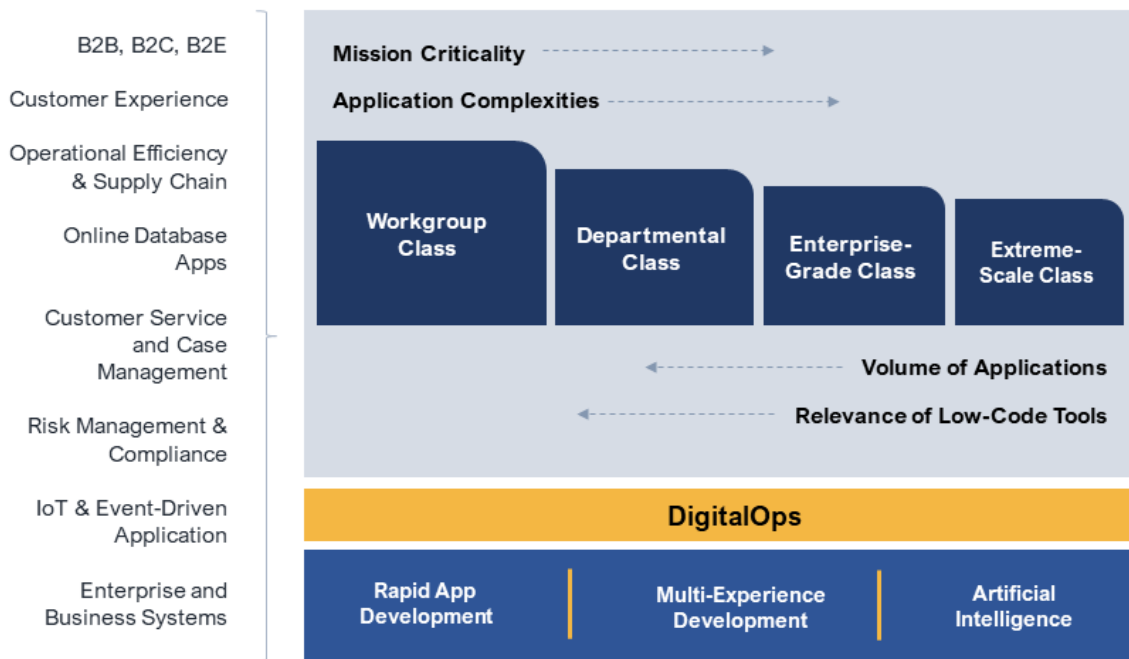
B2B, B2C, B2E

Customer Experience

Operational Efficiency & Supply Chain

Online Database Apps

Customer Service and Case Management

Risk Management & Compliance

IoT & Event-Driven Application

Enterprise and Business Systems

Mission Criticality

Application Complexities

Workgroup Class

Departmental Class

Enterprise-Grade Class

Extreme-Scale Class

Volume of Applications

Relevance of Low-Code Tools

DigitalOps

Rapid App Development

Multi-Experience Development

Artificial Intelligence